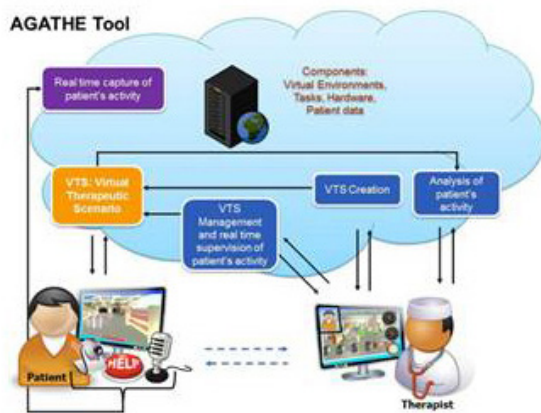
AGATHE Tool

Real time capture of patient's activity

Components: Virtual Environments, Tasks, Hardware, Patient data

VTS: Virtual Therapeutic Scenario

VTS Creation

Analysis of patient's activity

VTS Management and real time supervision of patient's activity

HELP

Patient

Therapist